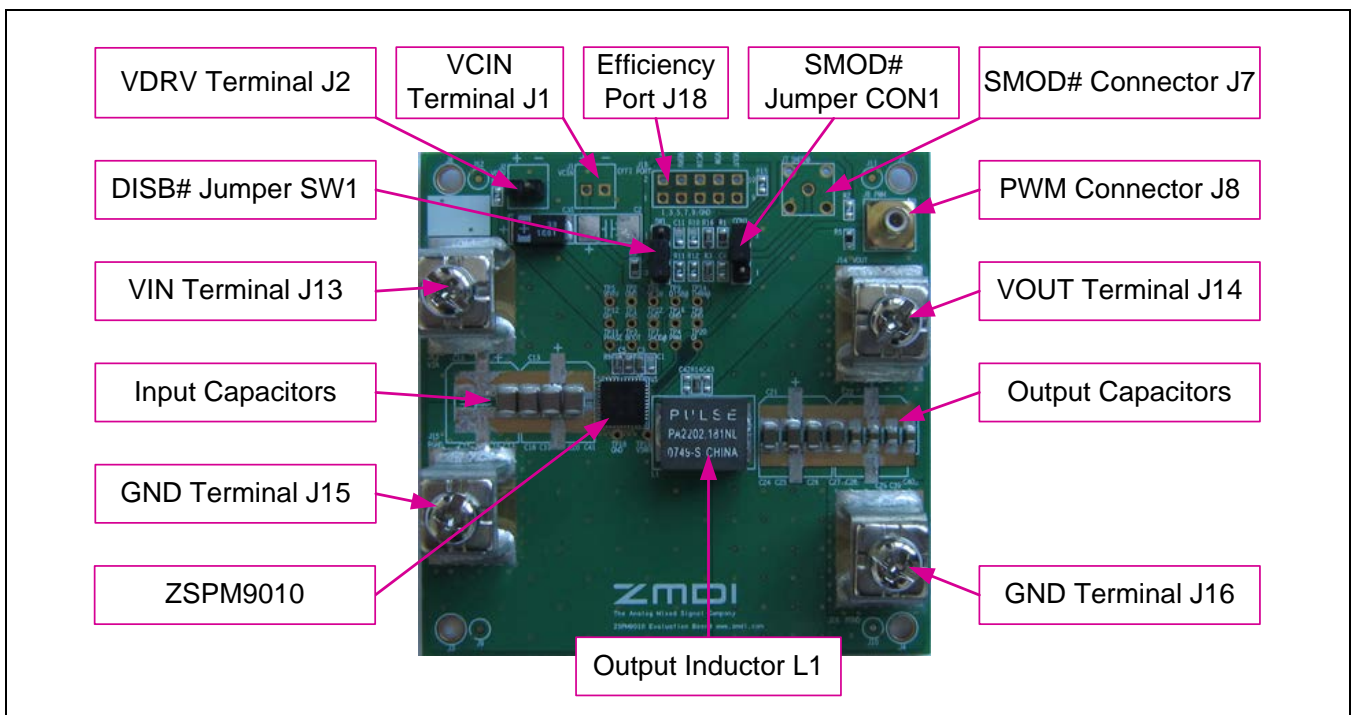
VDRV Terminal J2

VCIN Terminal J1

Efficiency Port J18

SMOD# Jumper CON1

SMOD# Connector J7

DISB# Jumper SW1

PWM Connector J8

VIN Terminal J13

VOUT Terminal J14

Input Capacitors

Output Capacitors

GND Terminal J15

GND Terminal J16

ZSPM9010

Output Inductor L1

PULSE
PA2202.181NL
0745-S CHINA

ZMDI
The Analog Mixed Signal Company
ZSPM9010 Evaluation Board www.zmdi.com